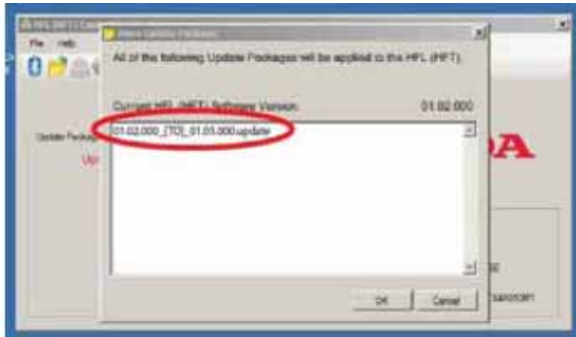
HFL (HFT) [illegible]
File Help
Update Package
Up
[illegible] Update Packages
All of the following Update Packages will be applied to the HFL (HFT).
Current HFL (HFT) Software Version: 01.02.000
01.02.000_[TO]_01.05.000.update
OK Cancel
DA